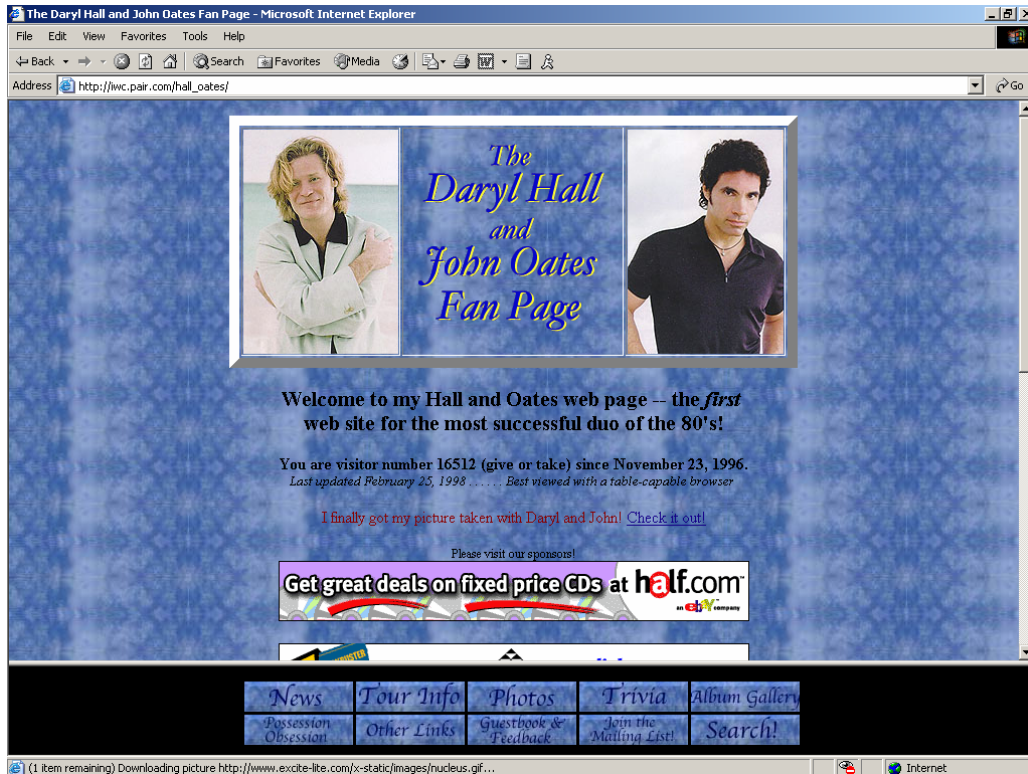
The Daryl Hall and John Oates Fan Page - Microsoft Internet Explorer

File Edit View Favorites Tools Help

Back Search Favorites Media

Address http://iwc.pair.com/hall_oates/ Go

The Daryl Hall and John Oates Fan Page

Welcome to my Hall and Oates web page -- the *first* web site for the most successful duo of the 80's!

You are visitor number 16512 (give or take) since November 23, 1996.
Last updated February 25, 1998 . . . . . . Best viewed with a table-capable browser

I finally got my picture taken with Daryl and John! Check it out!

Please visit our sponsors!

Get great deals on fixed price CDs at half.com an ebay company

| News | Tour Info | Photos | Trivia | Album Gallery |
|---|---|---|---|---|
| Possession Obsession | Other Links | Guestbook & Feedback | Join the Mailing List! | Search! |

(1 item remaining) Downloading picture http://www.excite-lite.com/x-static/images/nucleus.gif...

Internet